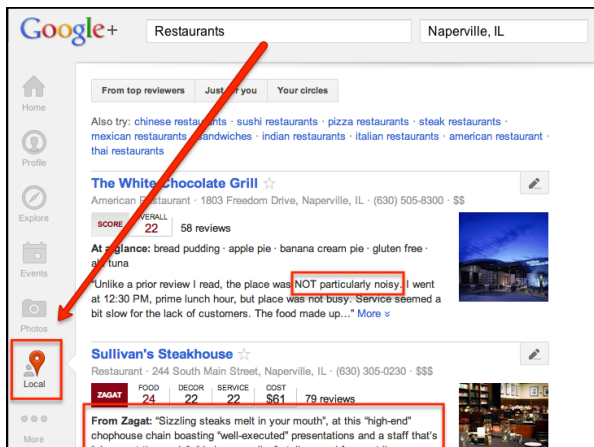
Google+ Restaurants Naperville, IL

Home

Profile

Explore

Events

Photos

Local

More

From top reviewers | Just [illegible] you | Your circles

Also try: chinese restaurant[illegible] · sushi restaurants · pizza restaurants · steak restaurants · mexican restaurants · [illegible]andwiches · indian restaurants · italian restaurants · american restaurant · thai restaurants

The White Chocolate Grill ☆

American Restaurant · 1803 Freedom Drive, Naperville, IL · (630) 505-8300 · $$

SCORE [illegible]VERALL 22 58 reviews

At a glance: bread pudding · apple pie · banana cream pie · gluten free · a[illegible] tuna

"Unlike a prior review I read, the place was NOT particularly noisy. I went at 12:30 PM, prime lunch hour, but place was not busy. Service seemed a bit slow for the lack of customers. The food made up..." More

Sullivan's Steakhouse ☆

Restaurant · 244 South Main Street, Naperville, IL · (630) 305-0230 · $$$

ZAGAT FOOD 24 DECOR 22 SERVICE 22 COST $61 79 reviews

From Zagat: "Sizzling steaks melt in your mouth", at this "high-end" chophouse chain boasting "well-executed" presentations and a staff that's